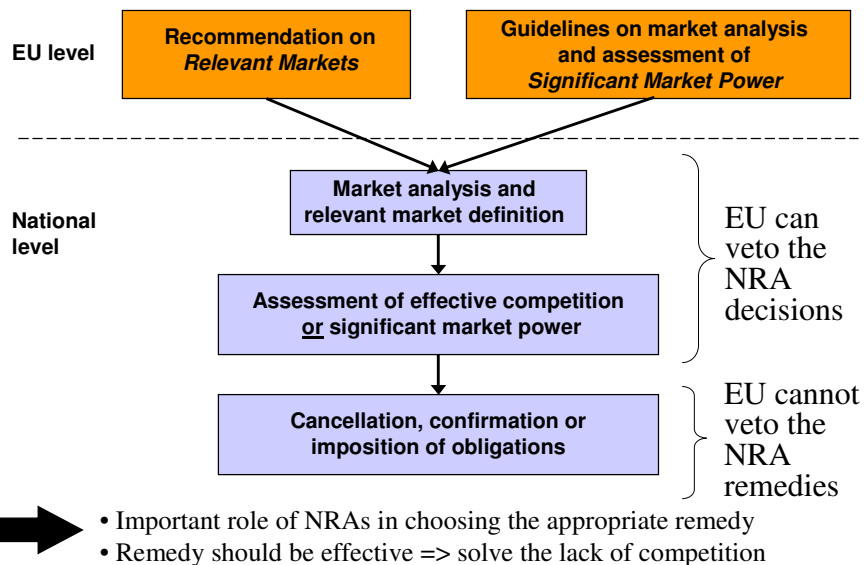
EU level

Recommendation on *Relevant Markets*

Guidelines on market analysis and assessment of *Significant Market Power*

National level

Market analysis and relevant market definition

Assessment of effective competition or significant market power

Cancellation, confirmation or imposition of obligations

EU can veto the NRA decisions

EU cannot veto the NRA remedies

• Important role of NRAs in choosing the appropriate remedy
• Remedy should be effective => solve the lack of competition